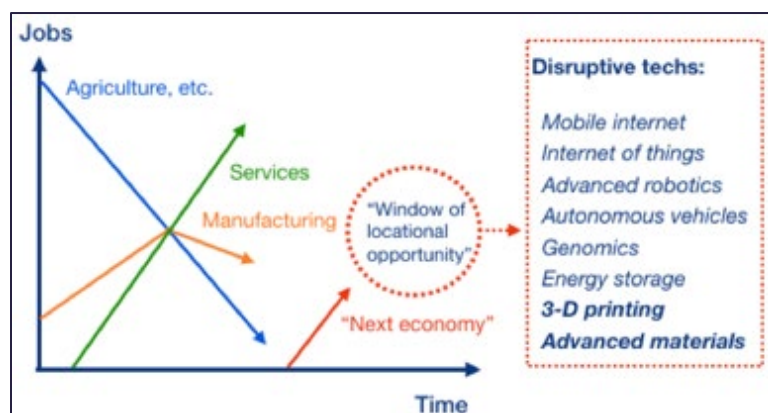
Jobs

Agriculture, etc.

Services

Manufacturing

"Window of locational opportunity"

"Next economy"

Time

Disruptive techs:

Mobile internet
Internet of things
Advanced robotics
Autonomous vehicles
Genomics
Energy storage
**3-D printing**
**Advanced materials**